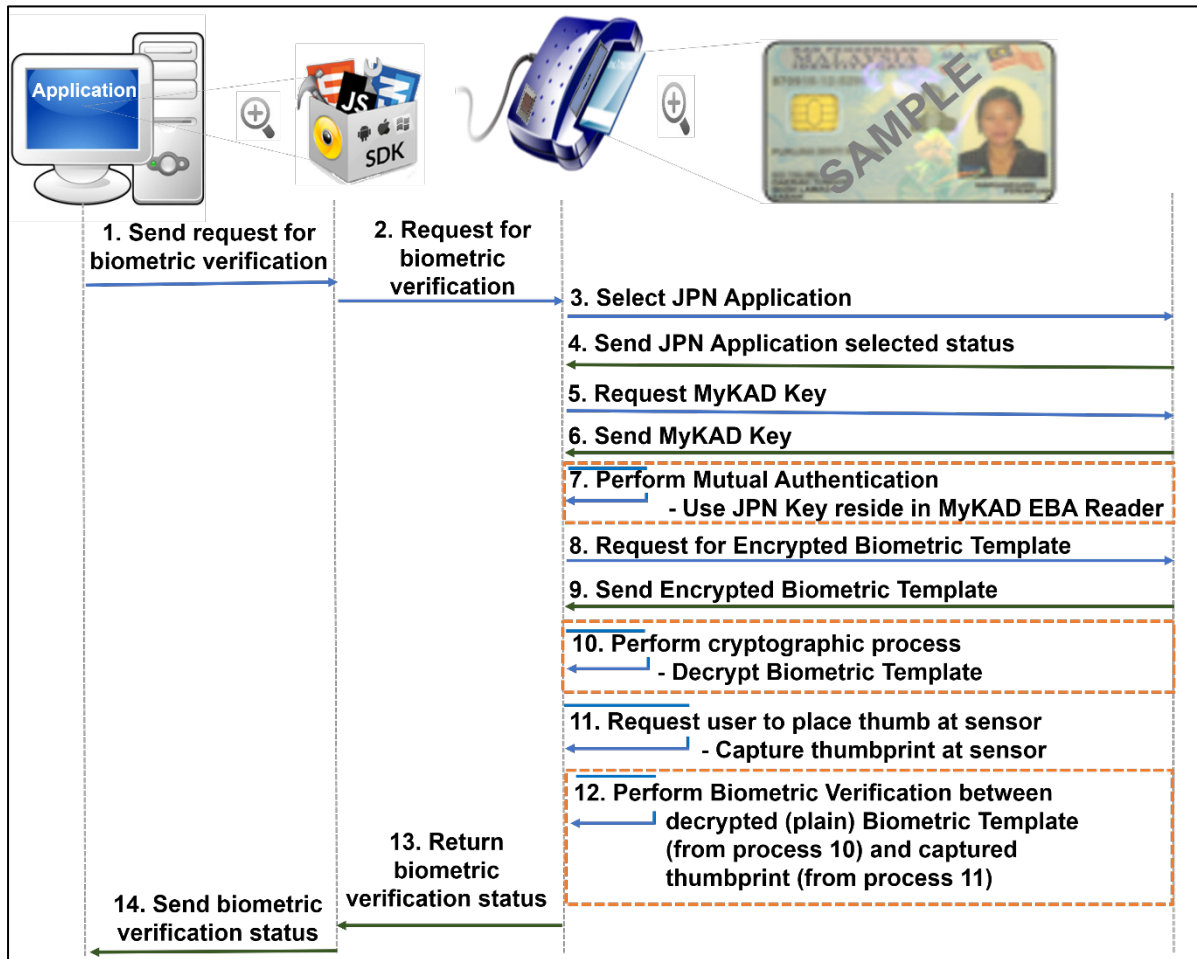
Application

JS

SDK

SAMPLE

1. Send request for biometric verification

2. Request for biometric verification

3. Select JPN Application

4. Send JPN Application selected status

5. Request MyKAD Key

6. Send MyKAD Key

7. Perform Mutual Authentication
- Use JPN Key reside in MyKAD EBA Reader

8. Request for Encrypted Biometric Template

9. Send Encrypted Biometric Template

10. Perform cryptographic process
- Decrypt Biometric Template

11. Request user to place thumb at sensor
- Capture thumbprint at sensor

12. Perform Biometric Verification between decrypted (plain) Biometric Template (from process 10) and captured thumbprint (from process 11)

13. Return biometric verification status

14. Send biometric verification status